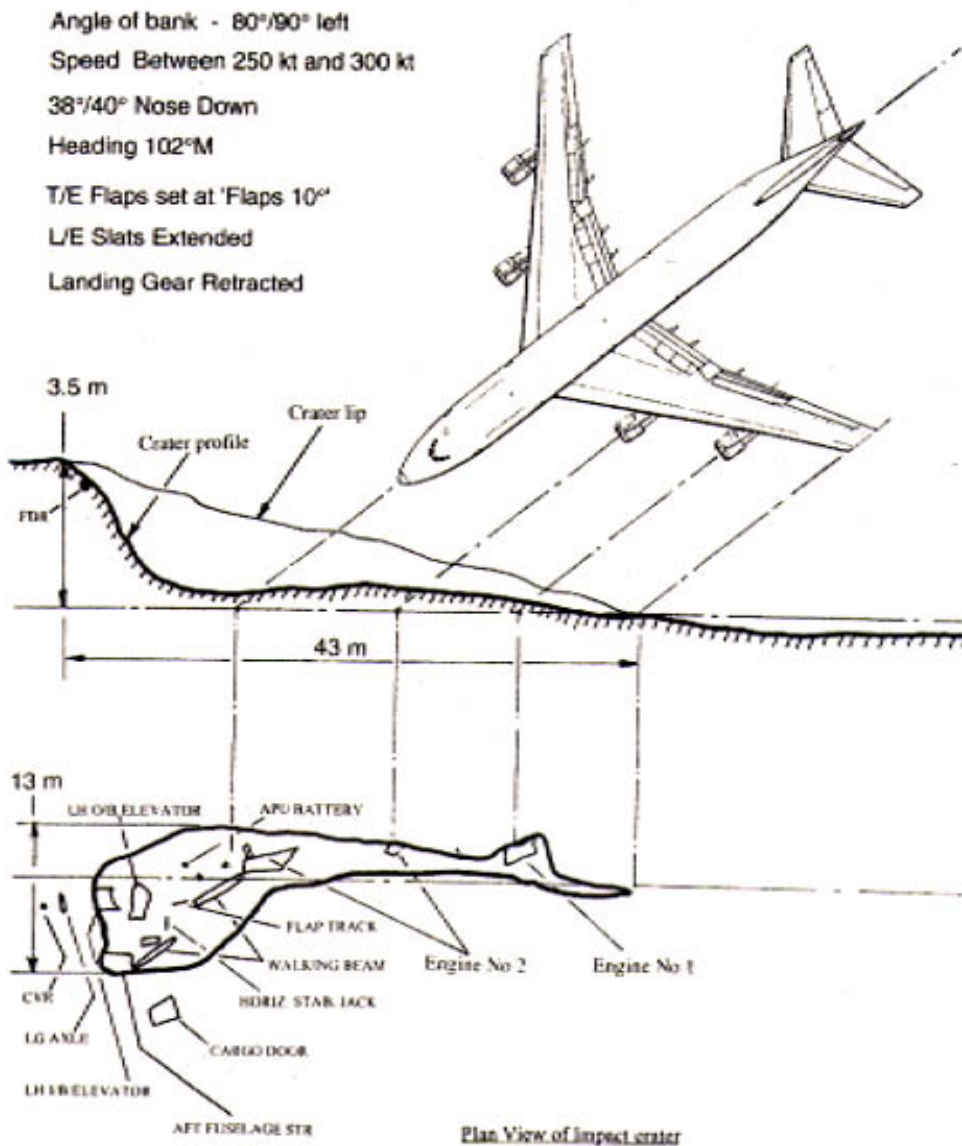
Angle of bank - 80°/90° left
Speed Between 250 kt and 300 kt
38°/40° Nose Down
Heading 102°M
T/E Flaps set at 'Flaps 10'
L/E Slats Extended
Landing Gear Retracted

3.5 m
Crater lip
Crater profile
FDR

43 m

13 m
LH O/B ELEVATOR
APU BATTERY
FLAP TRACK
WALKING BEAM
HORIZ. STAB. JACK
Engine No 2
Engine No 1
CVR
LG AXLE
LH I/B ELEVATOR
CARGO DOOR
AFT FUSELAGE STR

Plan View of Impact crater